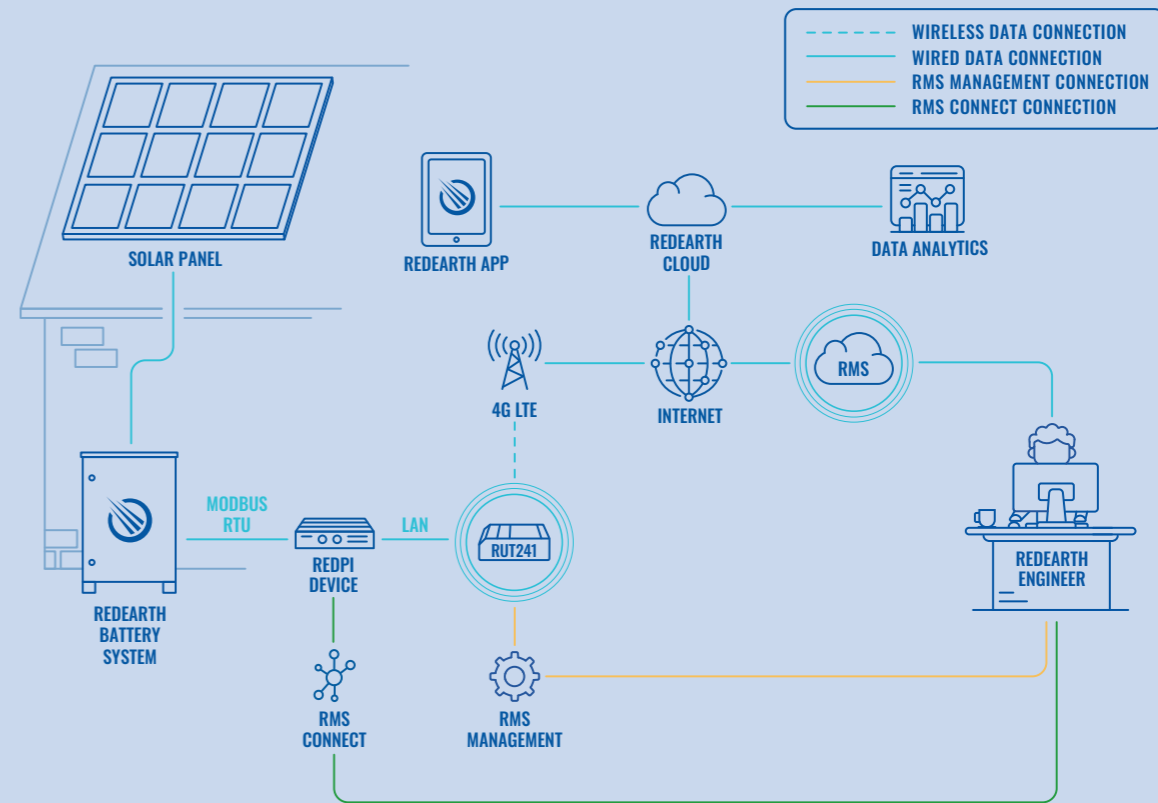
WIRELESS DATA CONNECTION
WIRED DATA CONNECTION
RMS MANAGEMENT CONNECTION
RMS CONNECT CONNECTION

SOLAR PANEL

REDEARTH APP

REDEARTH CLOUD

DATA ANALYTICS

4G LTE

INTERNET

RMS

MODBUS RTU

REDPI DEVICE

LAN

RUT241

REDEARTH BATTERY SYSTEM

REDEARTH ENGINEER

RMS CONNECT

RMS MANAGEMENT